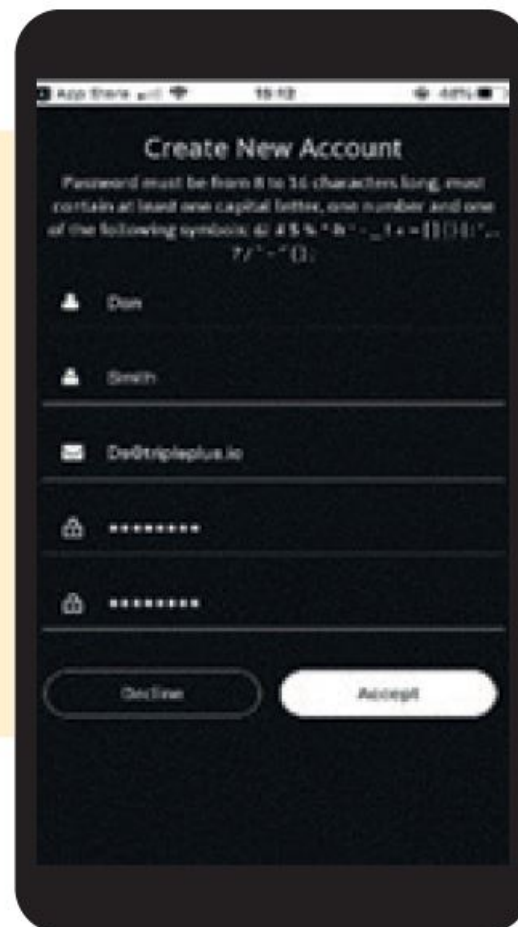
App Store 15:12 48%

Create New Account

Password must be from 8 to 16 characters long, must contain at least one capital letter, one number and one of the following symbols: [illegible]

Don

Smith

D@tripleplus.io

••••••••

••••••••

Decline

Accept